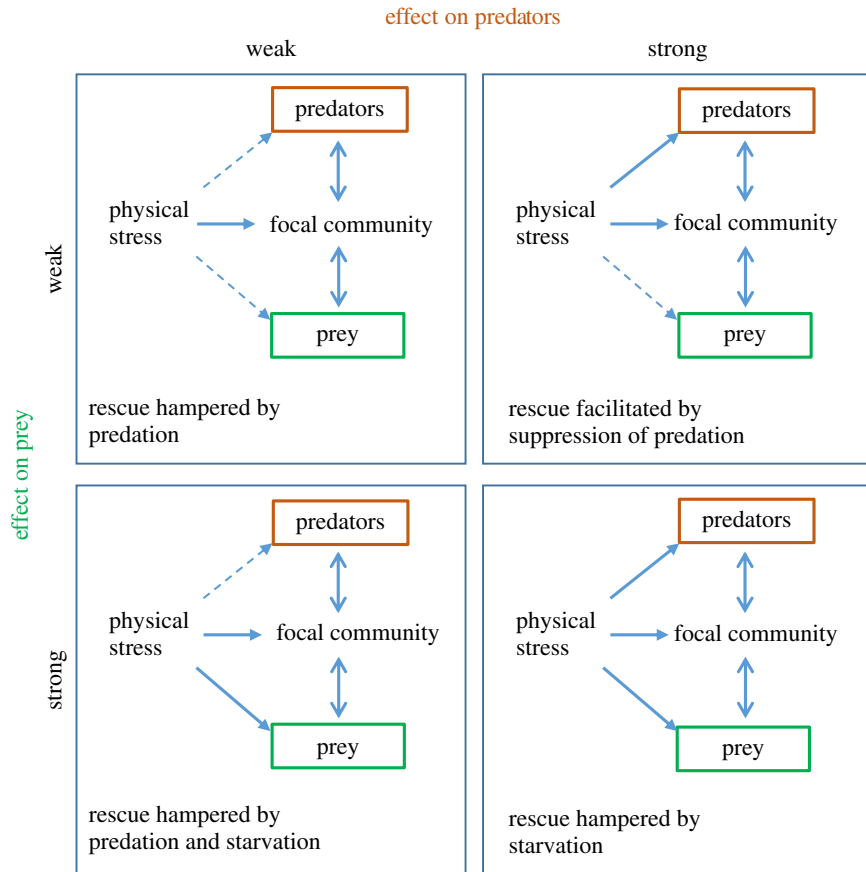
effect on predators

weak

strong

effect on prey

weak

predators

physical stress

focal community

prey

rescue hampered by predation

predators

physical stress

focal community

prey

rescue facilitated by suppression of predation

strong

predators

physical stress

focal community

prey

rescue hampered by predation and starvation

predators

physical stress

focal community

prey

rescue hampered by starvation